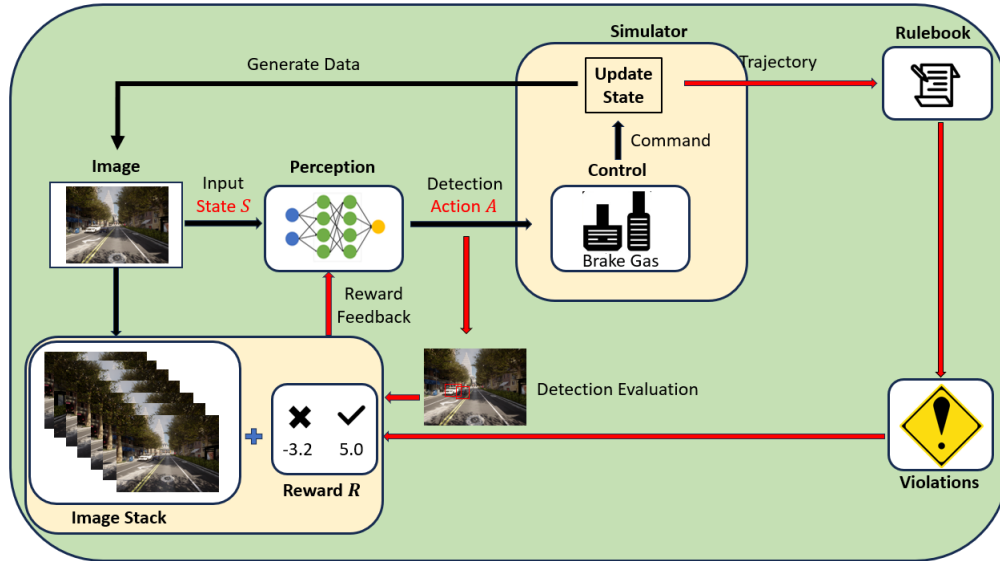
Simulator

Rulebook

Generate Data

Update State

Trajectory

Command

Image

Perception

Control

Input
State $S$

Detection
Action $A$

Brake Gas

Reward Feedback

Detection Evaluation

-3.2

5.0

Reward $R$

Image Stack

Violations